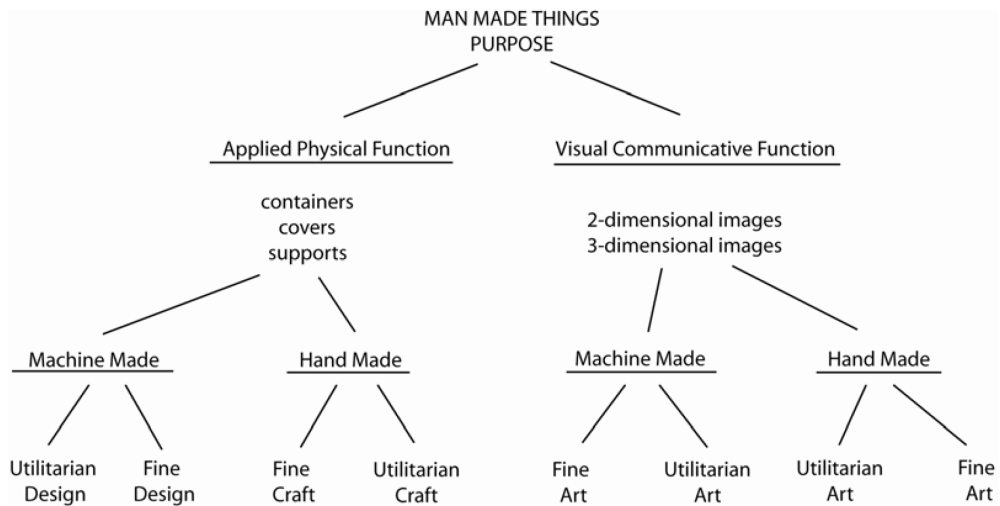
MAN MADE THINGS
PURPOSE

Applied Physical Function

containers
covers
supports

Machine Made

Utilitarian Design

Fine Design

Hand Made

Fine Craft

Utilitarian Craft

Visual Communicative Function

2-dimensional images
3-dimensional images

Machine Made

Fine Art

Utilitarian Art

Hand Made

Utilitarian Art

Fine Art